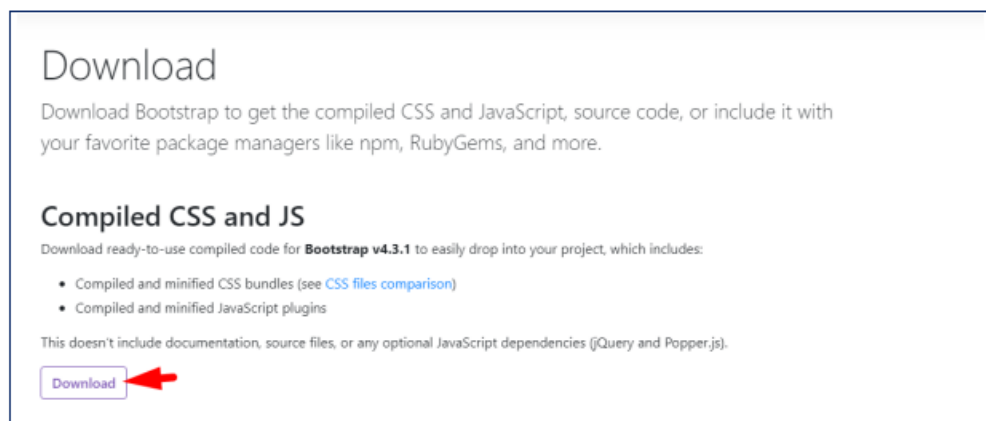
Download

Download Bootstrap to get the compiled CSS and JavaScript, source code, or include it with your favorite package managers like npm, RubyGems, and more.

Compiled CSS and JS

Download ready-to-use compiled code for **Bootstrap v4.3.1** to easily drop into your project, which includes:

- Compiled and minified CSS bundles (see CSS files comparison)
- Compiled and minified JavaScript plugins

This doesn't include documentation, source files, or any optional JavaScript dependencies (jQuery and Popper.js).

Download